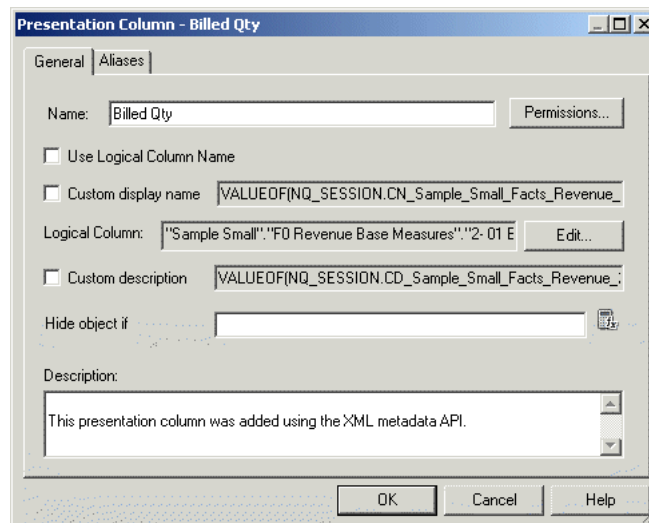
Presentation Column - Billed Qty

General | Aliases

Name: Billed Qty

Permissions...

Use Logical Column Name

Custom display name VALUEOF(NQ_SESSION.CN_Sample_Small_Facts_Revenue_

Logical Column: "Sample Small"."F0 Revenue Base Measures"."2- 01 E

Edit...

Custom description VALUEOF(NQ_SESSION.CD_Sample_Small_Facts_Revenue_

Hide object if

Description:

This presentation column was added using the XML metadata API.

OK Cancel Help